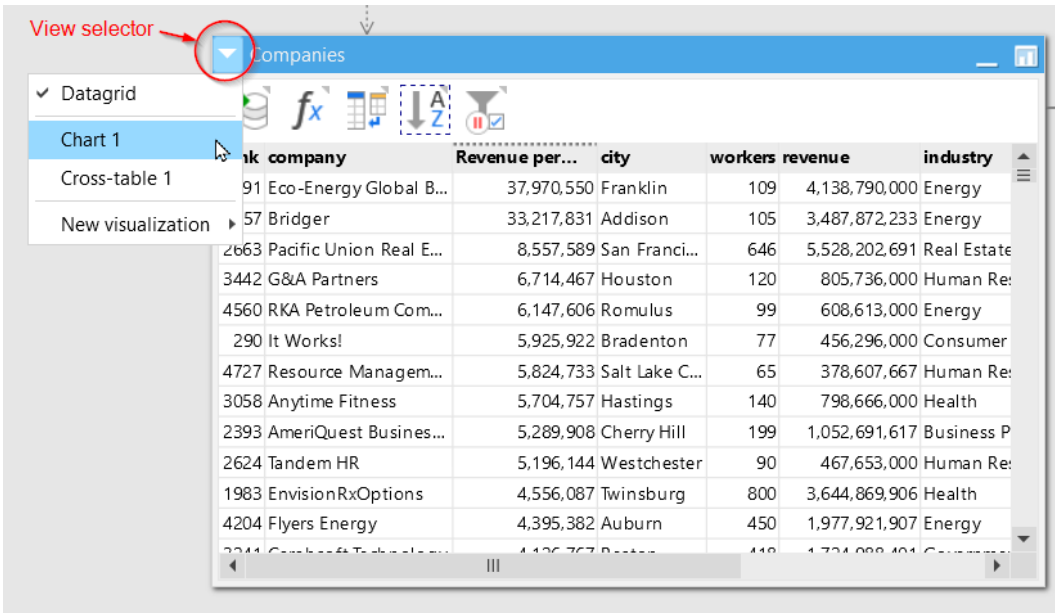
View selector

Companies

✔ Datagrid

Chart 1

Cross-table 1

New visualization

| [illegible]nk | company | Revenue per... | city | workers | revenue | industry |
|---|---|---|---|---|---|---|
| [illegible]91 | Eco-Energy Global B... | 37,970,550 | Franklin | 109 | 4,138,790,000 | Energy |
| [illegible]57 | Bridger | 33,217,831 | Addison | 105 | 3,487,872,233 | Energy |
| 2663 | Pacific Union Real E... | 8,557,589 | San Franci... | 646 | 5,528,202,691 | Real Estate |
| 3442 | G&A Partners | 6,714,467 | Houston | 120 | 805,736,000 | Human Res |
| 4560 | RKA Petroleum Com... | 6,147,606 | Romulus | 99 | 608,613,000 | Energy |
| 290 | It Works! | 5,925,922 | Bradenton | 77 | 456,296,000 | Consumer |
| 4727 | Resource Managem... | 5,824,733 | Salt Lake C... | 65 | 378,607,667 | Human Res |
| 3058 | Anytime Fitness | 5,704,757 | Hastings | 140 | 798,666,000 | Health |
| 2393 | AmeriQuest Busines... | 5,289,908 | Cherry Hill | 199 | 1,052,691,617 | Business P |
| 2624 | Tandem HR | 5,196,144 | Westchester | 90 | 467,653,000 | Human Res |
| 1983 | EnvisionRxOptions | 4,556,087 | Twinsburg | 800 | 3,644,869,906 | Health |
| 4204 | Flyers Energy | 4,395,382 | Auburn | 450 | 1,977,921,907 | Energy |
| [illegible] | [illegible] | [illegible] | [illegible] | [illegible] | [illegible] | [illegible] |